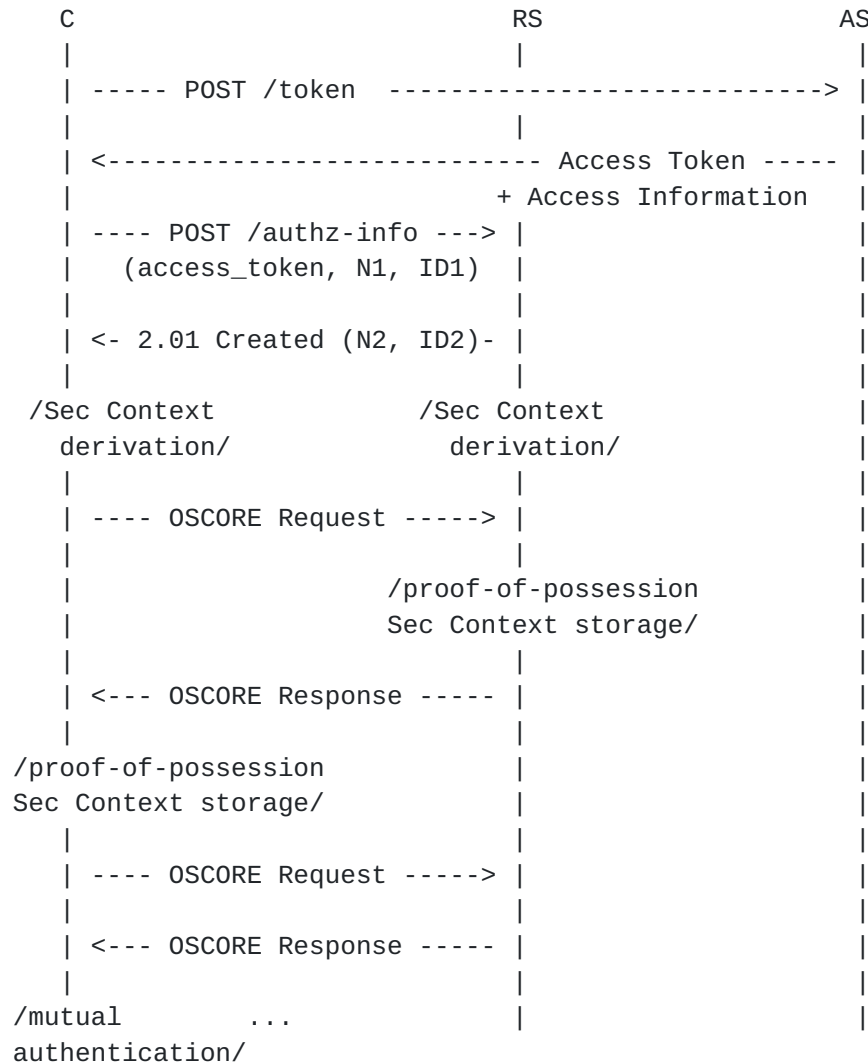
C RS AS

----- POST /token ---------------------------->

<--------------------------- Access Token -----
+ Access Information

---- POST /authz-info --->
(access_token, N1, ID1)

<- 2.01 Created (N2, ID2)-

/Sec Context /Sec Context
derivation/ derivation/

---- OSCORE Request ----->

/proof-of-possession
Sec Context storage/

<--- OSCORE Response -----

/proof-of-possession
Sec Context storage/

---- OSCORE Request ----->

<--- OSCORE Response -----

/mutual ...
authentication/